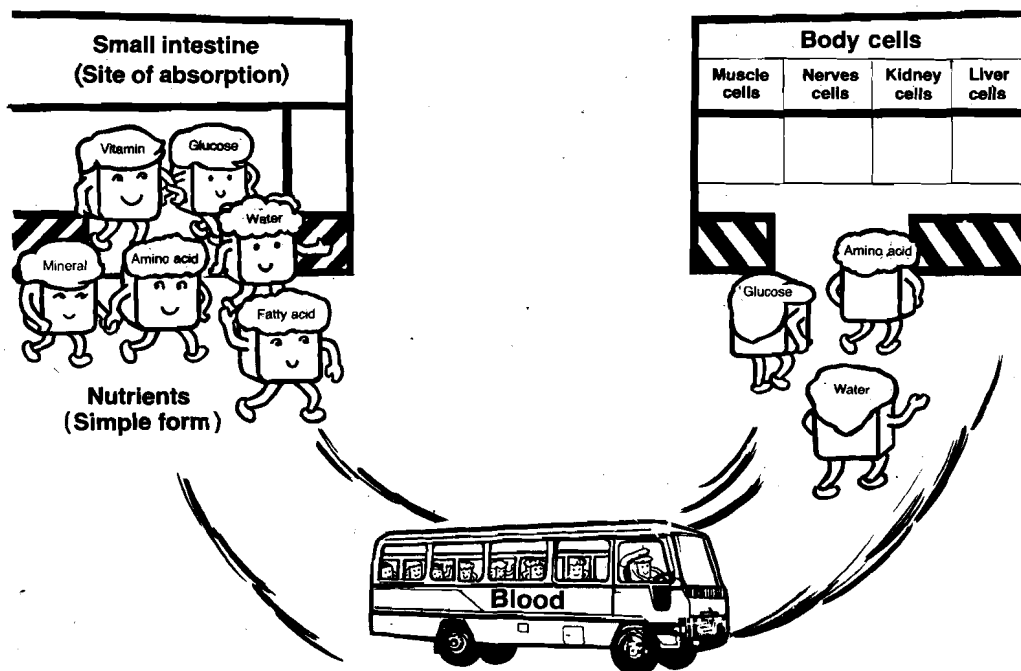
Small intestine
(Site of absorption)

Vitamin
Glucose
Water
Mineral
Amino acid
Fatty acid

Nutrients
(Simple form)

Body cells

| Muscle cells | Nerves cells | Kidney cells | Liver cells |
|---|---|---|---|
| | | | |

Amino acid
Glucose
Water

Blood